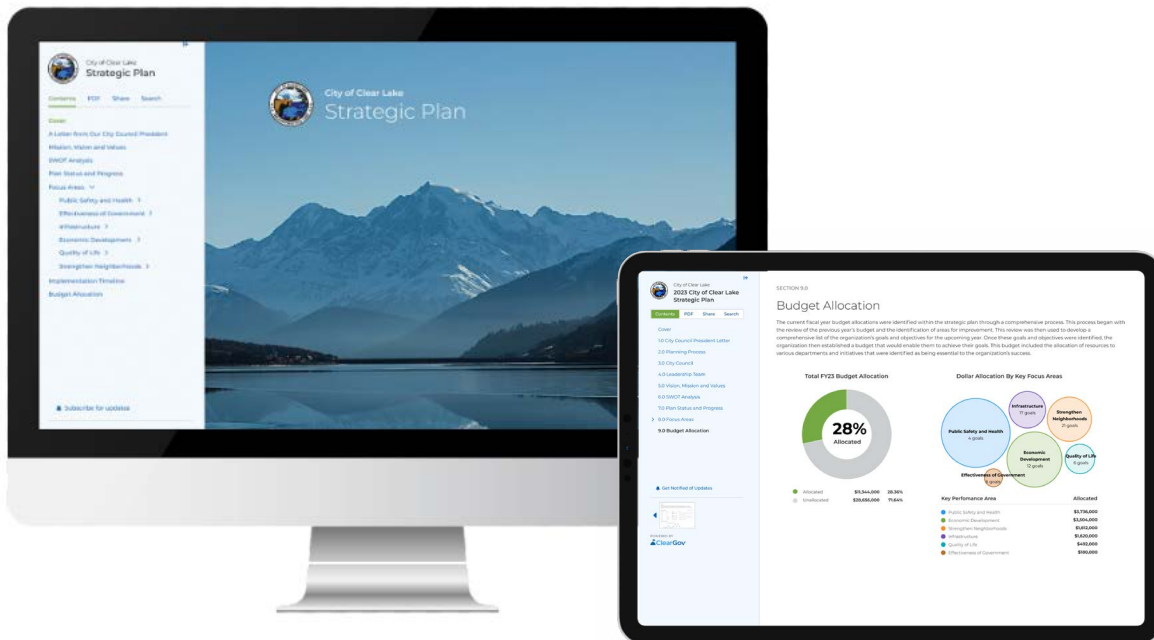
City of Clear Lake
Strategic Plan

Contents PDF Share Search

Cover
A Letter from Our City Council President
Mission, Vision and Values
SWOT Analysis
Plan Status and Progress
Focus Areas
Public Safety and Health
Effectiveness of Government
Infrastructure
Economic Development
Quality of Life
Strengthen Neighborhoods
Implementation Timeline
Budget Allocation

Subscribe for updates

City of Clear Lake
Strategic Plan

City of Clear Lake
2023 City of Clear Lake Strategic Plan

Contents PDF Share Search

Cover
1.0 City Council President Letter
2.0 Planning Process
3.0 City Council
4.0 Leadership Team
5.0 Vision, Mission and Values
6.0 SWOT Analysis
7.0 Plan Status and Progress
8.0 Focus Areas
9.0 Budget Allocation

Get Notified of Updates

Powered by
ClearGov

SECTION 9.0

Budget Allocation

The current fiscal year budget allocations were identified within the strategic plan through a comprehensive process. This process began with the review of the previous year's budget and the identification of areas for improvement. This review was then used to develop a comprehensive list of the organization's goals and objectives for the upcoming year. Once these goals and objectives were identified, the organization then established a budget that would enable them to achieve their goals. This budget included the allocation of resources to various departments and initiatives that were identified as being essential to the organization's success.

Total FY23 Budget Allocation

28%
Allocated

| | | |
|---|---|---|
| Allocated | $13,344,000 | 28.36% |
| Unallocated | $33,656,000 | 71.64% |

Dollar Allocation By Key Focus Areas

Infrastructure
17 goals
Strengthen Neighborhoods
21 goals
Public Safety and Health
4 goals
Economic Development
12 goals
Quality of Life
9 goals
Effectiveness of Government
5 goals

| Key Performance Area | Allocated |
|---|---|
| Public Safety and Health | $3,736,000 |
| Economic Development | $3,504,000 |
| Strengthen Neighborhoods | $1,812,000 |
| Infrastructure | $1,620,000 |
| Quality of Life | $492,000 |
| Effectiveness of Government | $180,000 |